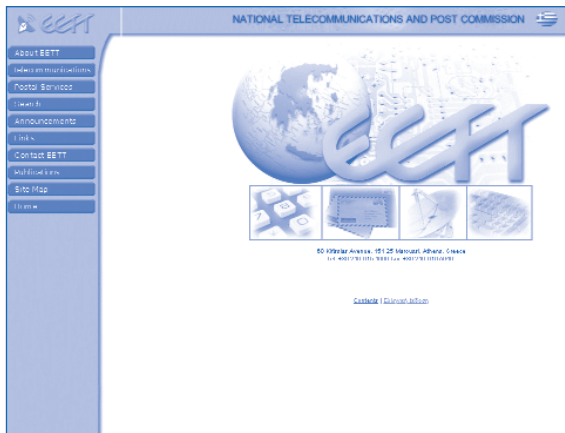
EETT

NATIONAL TELECOMMUNICATIONS AND POST COMMISSION

About EETT
Telecommunications
Postal Services
Search
Announcements
Links
Contact EETT
Publications
Site Map
Home

EETT

60 Kifissias Avenue, 151 25 Maroussi, Athens, Greece
Tel. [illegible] Fax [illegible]

Contents | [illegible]